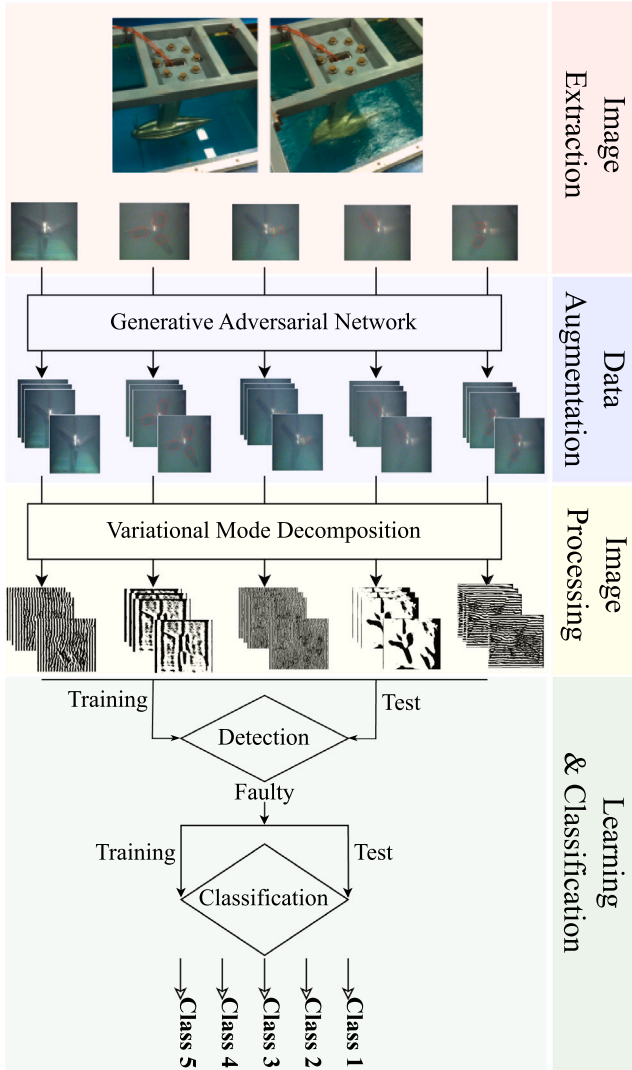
Image Extraction

Generative Adversarial Network

Data Augmentation

Variational Mode Decomposition

Image Processing

Training

Test

Detection

Faulty

Training

Test

Classification

Learning & Classification

Class 5

Class 4

Class 3

Class 2

Class 1